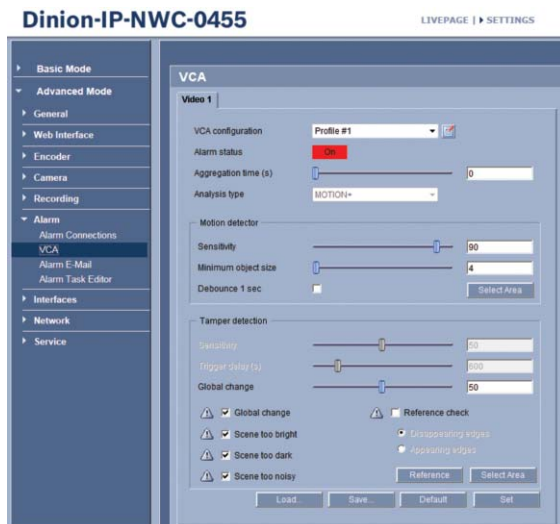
Dinion-IP-NWC-0455

LIVEPAGE | ▸ SETTINGS

Basic Mode
Advanced Mode
General
Web Interface
Encoder
Camera
Recording
Alarm
Alarm Connections
VCA
Alarm E-Mail
Alarm Task Editor
Interfaces
Network
Service

VCA

Video 1

VCA configuration
Profile #1
Alarm status
On
Aggregation time (s)
0
Analysis type
MOTION+

Motion detector
Sensitivity
90
Minimum object size
4
Debounce 1 sec
Select Area

Tamper detection
Sensitivity
50
Trigger delay (s)
600
Global change
50

Global change
Reference check
Scene too bright
Disappearing edges
Scene too dark
Appearing edges
Scene too noisy
Reference
Select Area

Load...
Save...
Default
Set